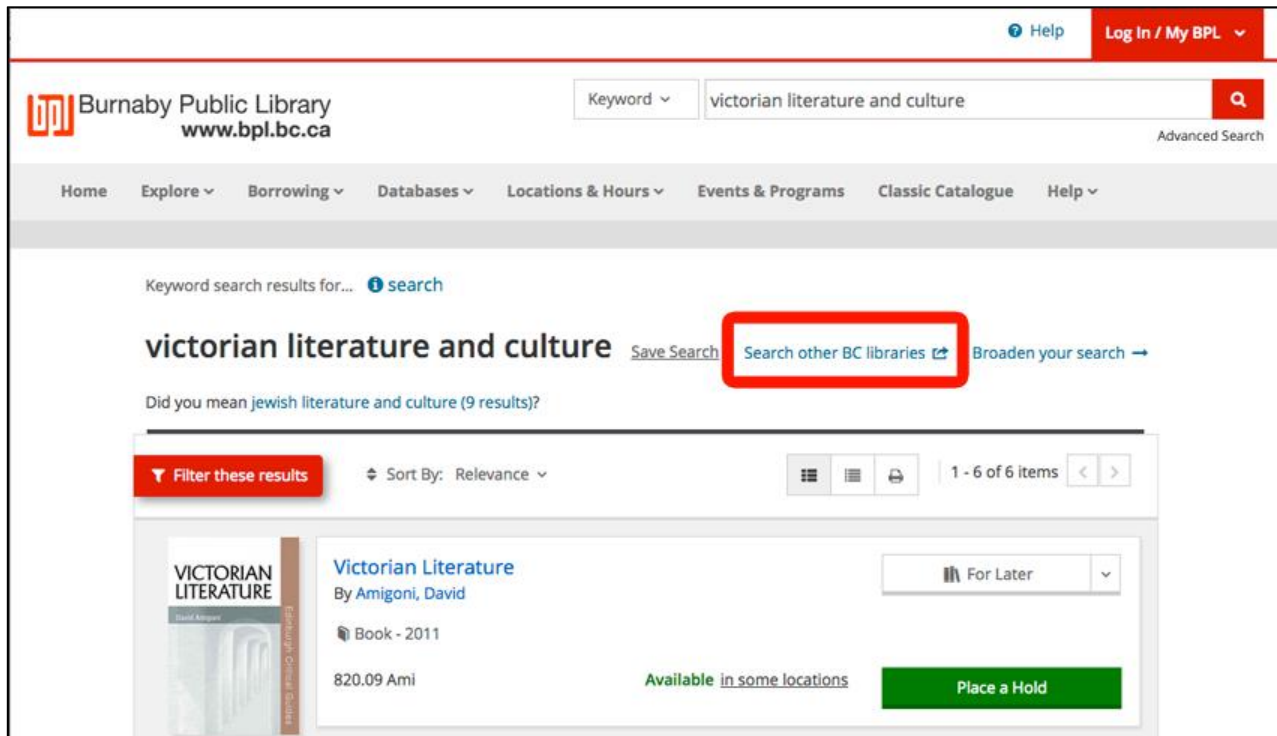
Help Log In / My BPL

bpl Burnaby Public Library www.bpl.bc.ca

Keyword victorian literature and culture

Advanced Search

Home Explore Borrowing Databases Locations & Hours Events & Programs Classic Catalogue Help

Keyword search results for... search

victorian literature and culture Save Search Search other BC libraries Broaden your search →

Did you mean jewish literature and culture (9 results)?

Filter these results Sort By: Relevance 1 - 6 of 6 items

VICTORIAN LITERATURE David Amigoni Edinburgh Critical Guides

Victorian Literature
By Amigoni, David

Book - 2011

820.09 Ami

Available in some locations

For Later

Place a Hold